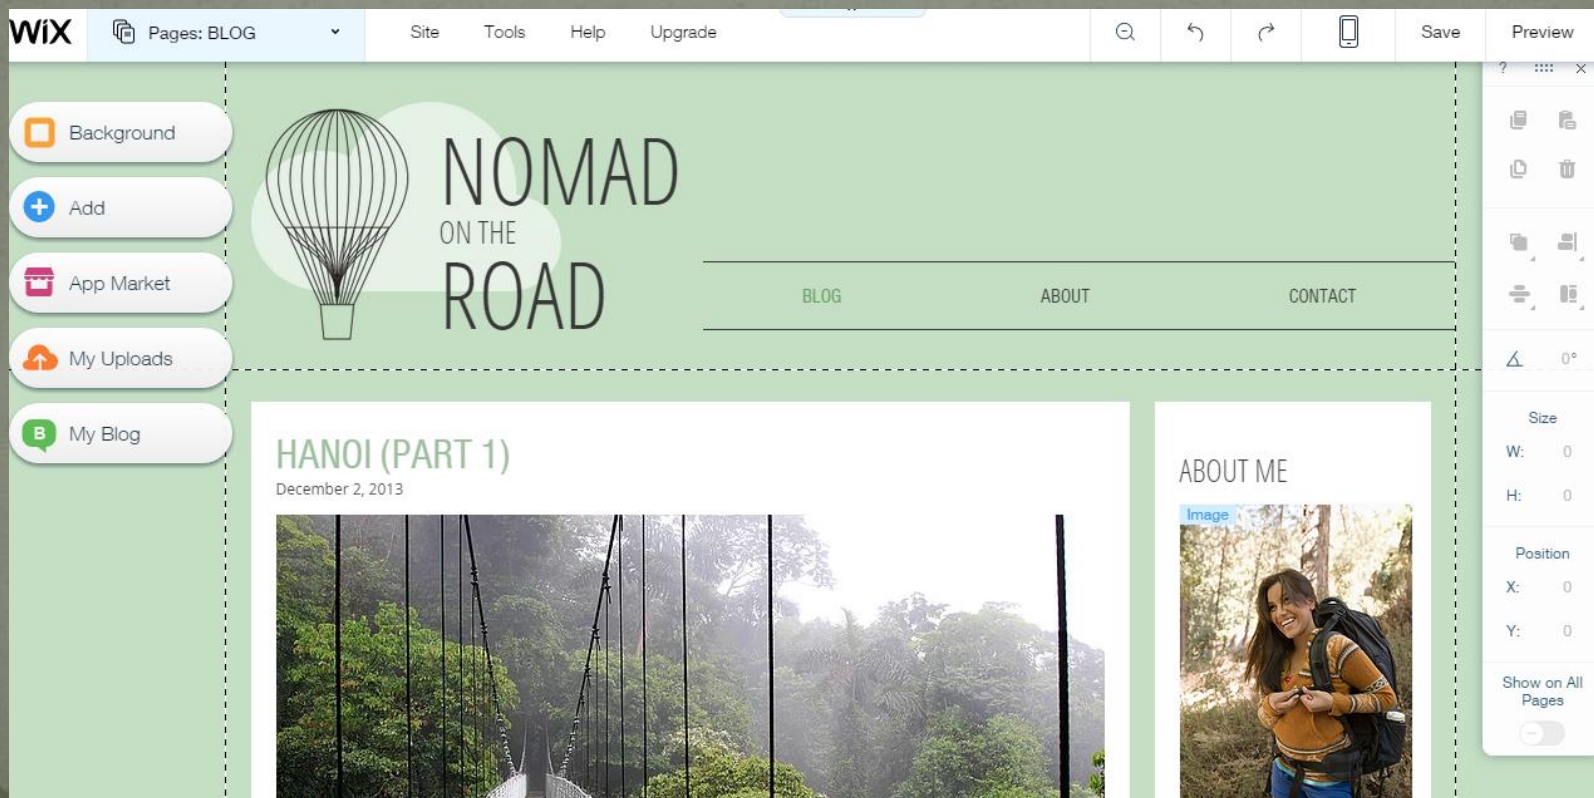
WiX Pages: BLOG Site Tools Help Upgrade Save Preview

Background
Add
App Market
My Uploads
My Blog

NOMAD
ON THE
ROAD

BLOG ABOUT CONTACT

HANOI (PART 1)
December 2, 2013

ABOUT ME
Image

? ×
0°
Size
W: 0
H: 0
Position
X: 0
Y: 0
Show on All Pages